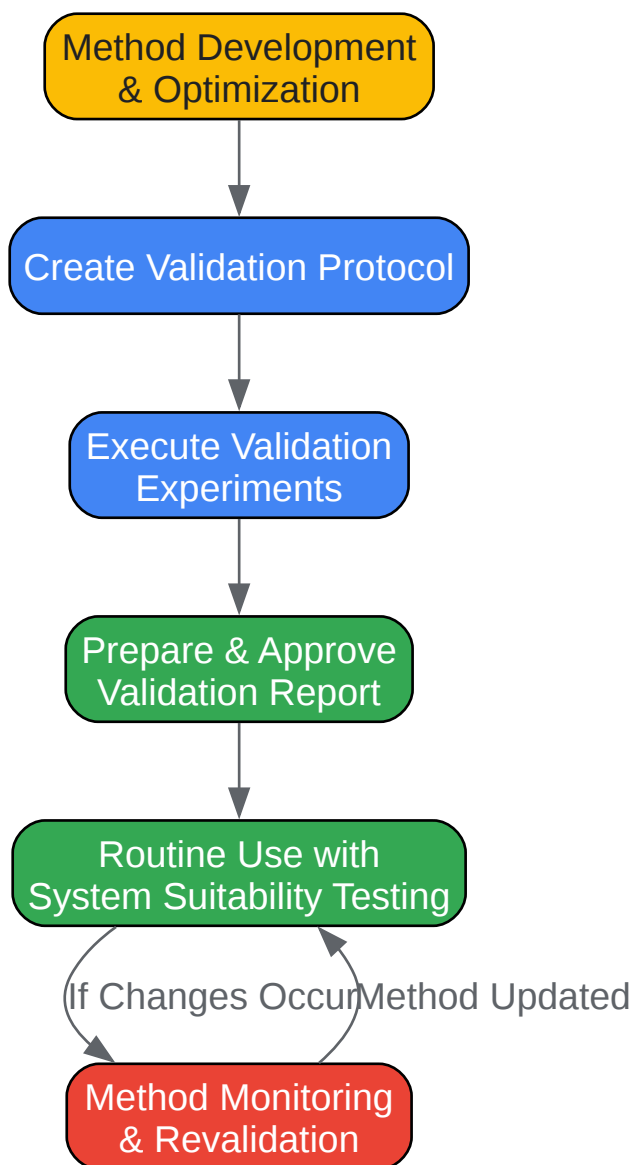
Method Development & Optimization

Create Validation Protocol

Execute Validation Experiments

Prepare & Approve Validation Report

Routine Use with System Suitability Testing

If Changes Occur

Method Updated

Method Monitoring & Revalidation